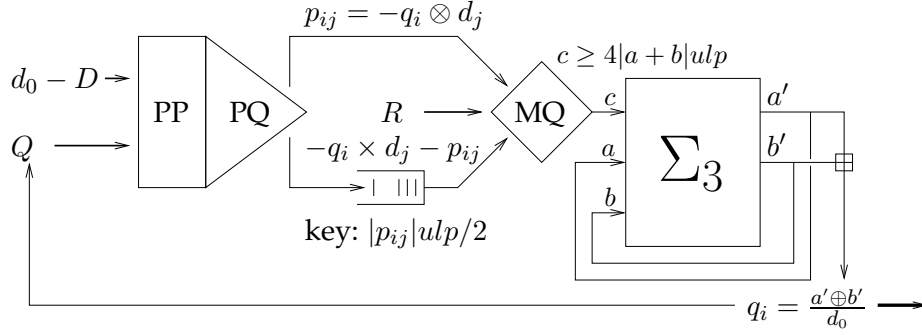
$p_{ij} = -q_i \otimes d_j$

$d_0 - D$

$Q$

PP

PQ

$R$

MQ

$c \geq 4|a+b|ulp$

$c$

$a$

$b$

$\Sigma_3$

$a'$

$b'$

$-q_i \times d_j - p_{ij}$

key: $|p_{ij}|ulp/2$

$q_i = \frac{a' \oplus b'}{d_0}$